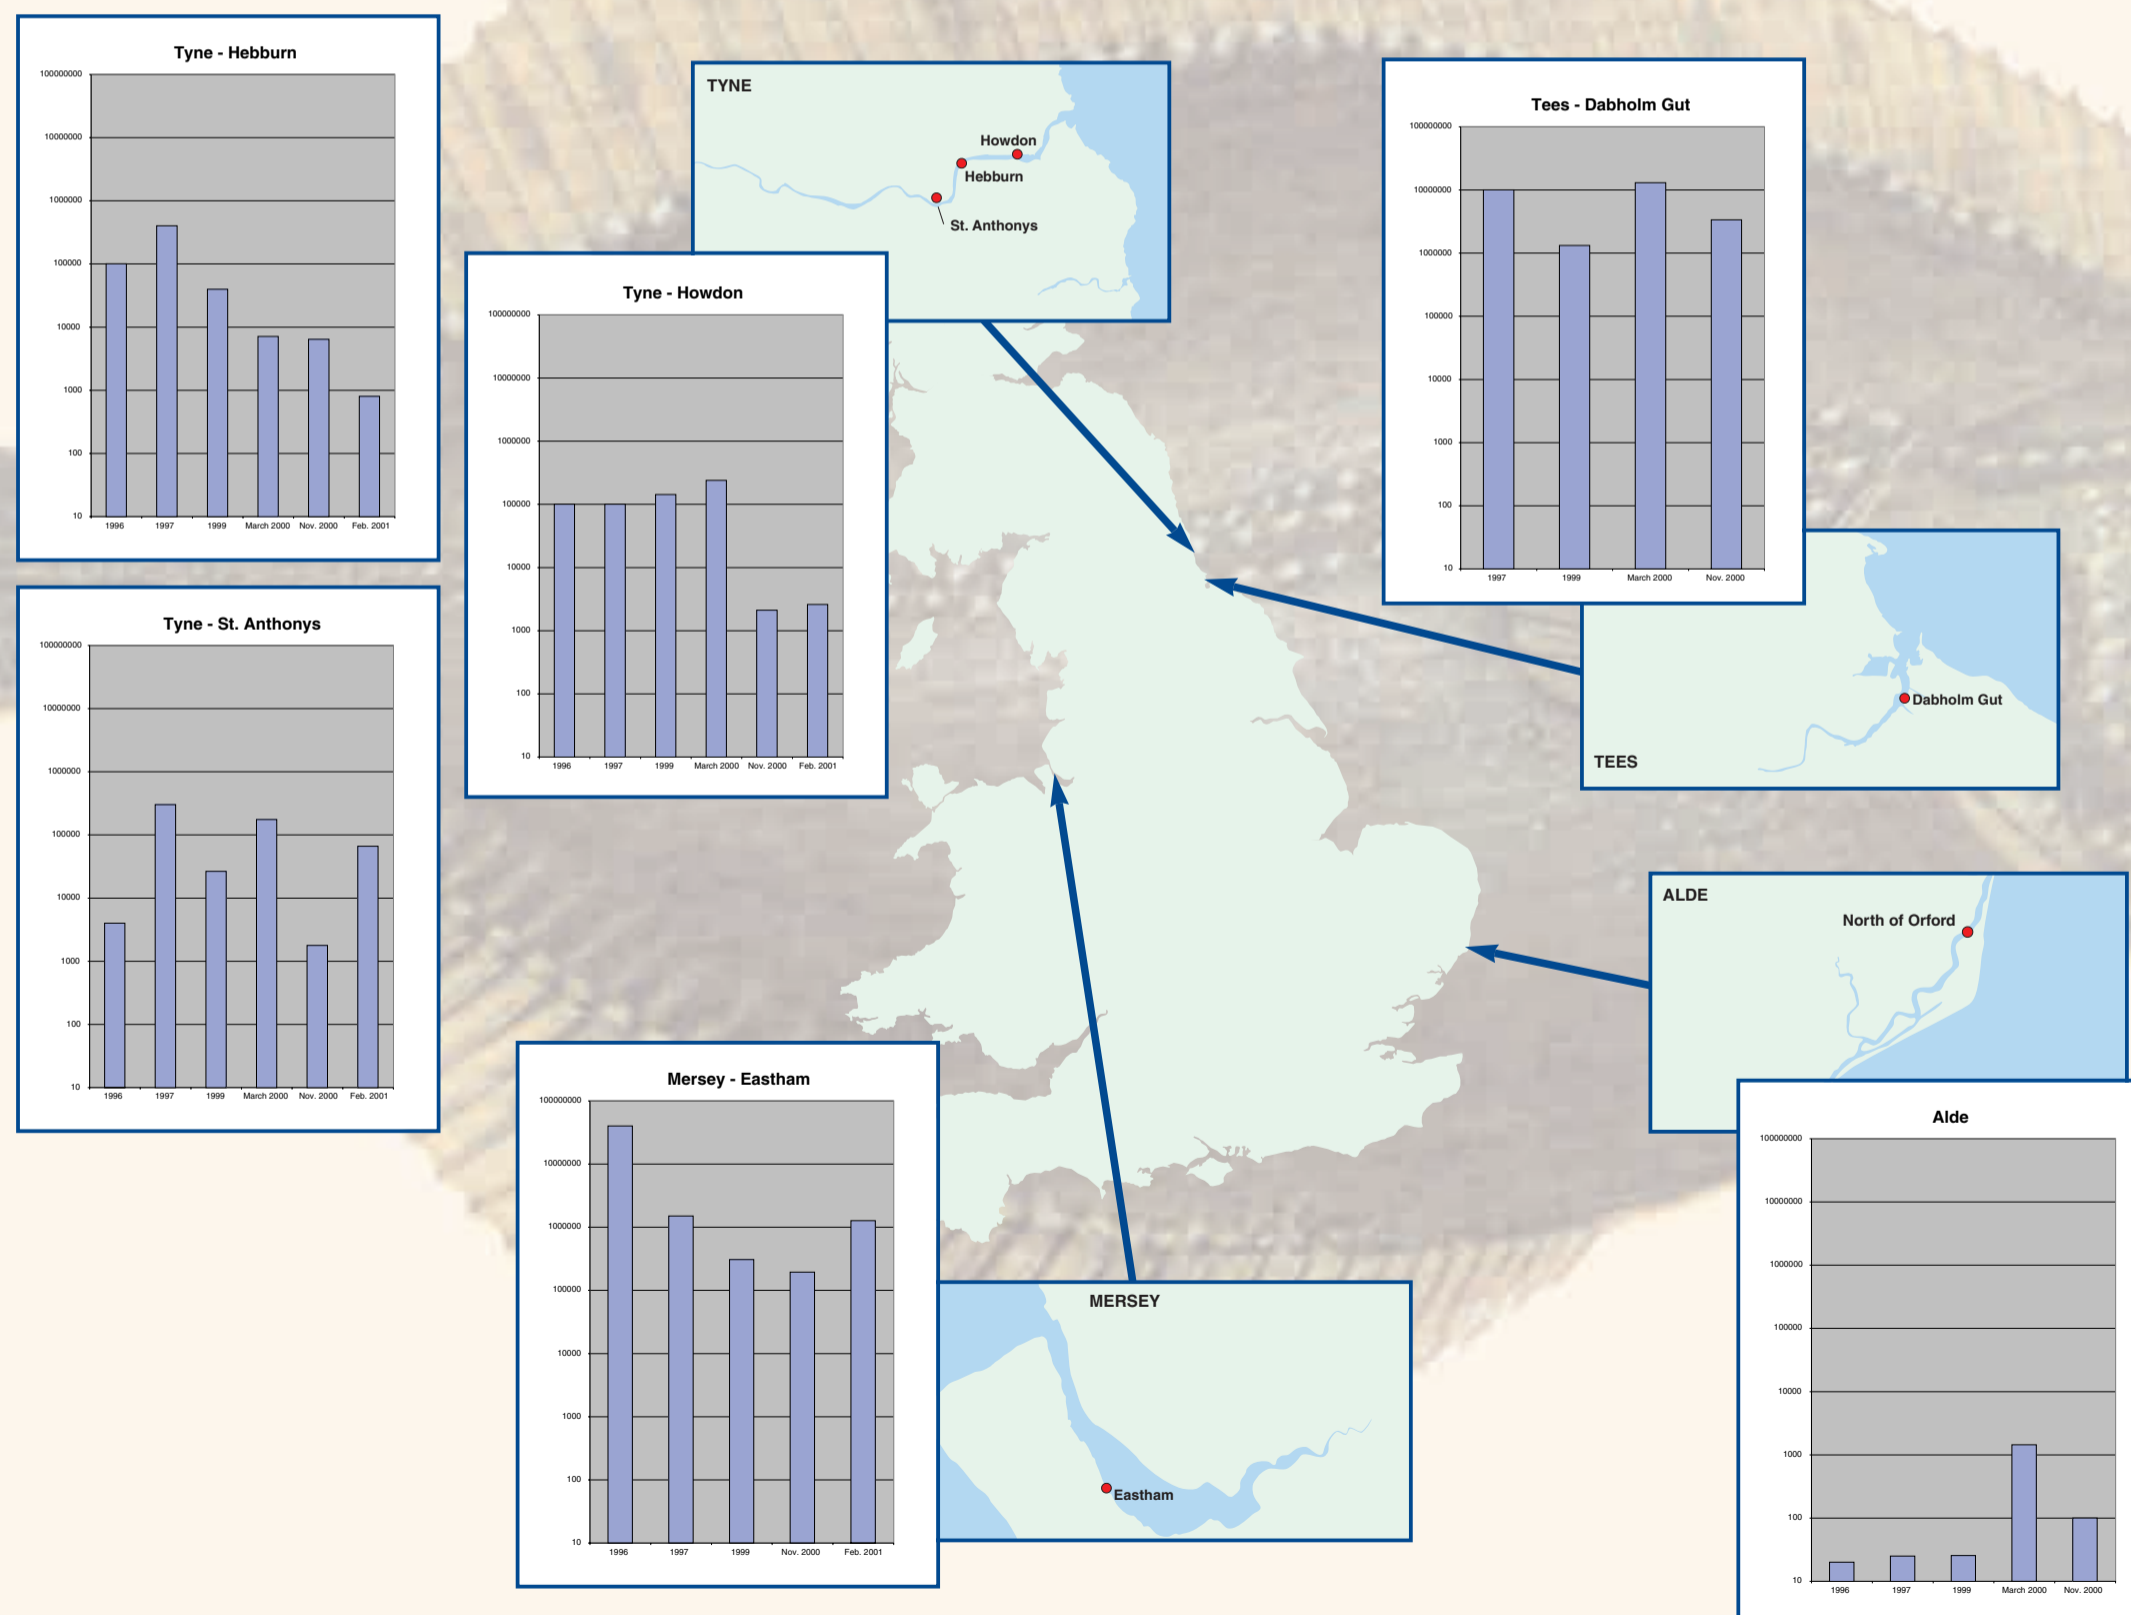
Tyne - Hebburn

100000000
10000000
1000000
100000
10000
1000
100
10

1996 1997 1999 March 2000 Nov. 2000 Feb. 2001

TYNE

Howdon
Hebburn
St. Anthonys

Tees - Dabholm Gut

100000000
10000000
1000000
100000
10000
1000
100
10

1997 1999 March 2000 Nov. 2000

Tyne - Howdon

100000000
10000000
1000000
100000
10000
1000
100
10

1996 1997 1999 March 2000 Nov. 2000 Feb. 2001

Dabholm Gut

TEES

Tyne - St. Anthonys

100000000
10000000
1000000
100000
10000
1000
100
10

1996 1997 1999 March 2000 Nov. 2000 Feb. 2001

ALDE

North of Orford

Mersey - Eastham

100000000
10000000
1000000
100000
10000
1000
100
10

1996 1997 1999 Nov. 2000 Feb. 2001

MERSEY

Eastham

Alde

100000000
10000000
1000000
100000
10000
1000
100
10

1996 1997 1999 March 2000 Nov. 2000